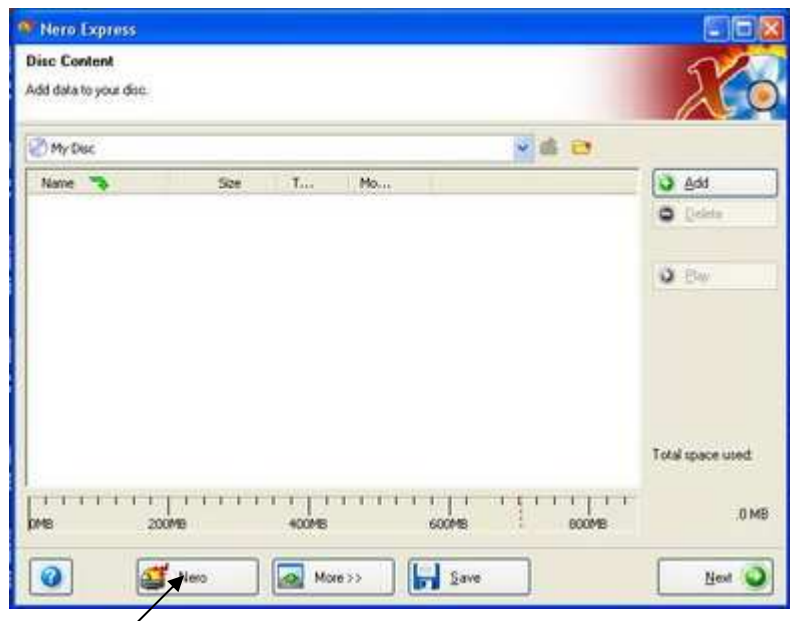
Nero Express

Disc Content

Add data to your disc.

My Disc

| Name | Size | T... | Mo... |
|---|---|---|---|

Add

Delete

Play

Total space used:

0MB 200MB 400MB 600MB 800MB

0 MB

Nero

More >>

Save

Next